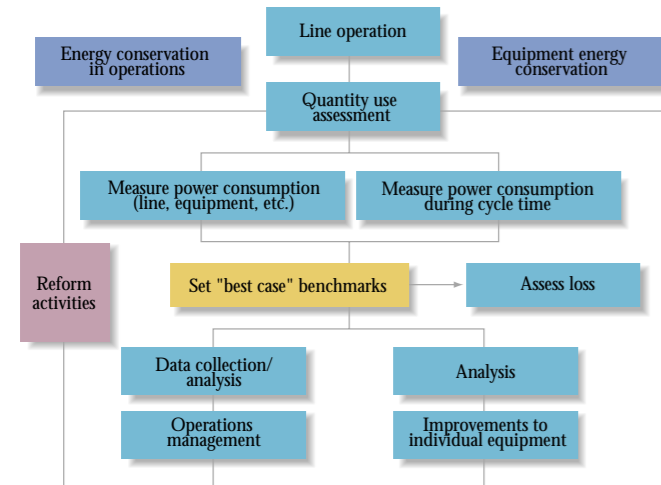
Line operation

Energy conservation in operations

Equipment energy conservation

Quantity use assessment

Measure power consumption (line, equipment, etc.)

Measure power consumption during cycle time

Reform activities

Set "best case" benchmarks

Assess loss

Data collection/ analysis

Analysis

Operations management

Improvements to individual equipment